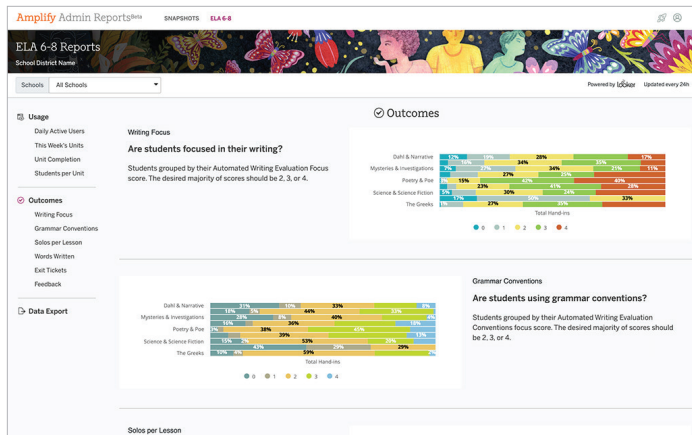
Amplify Admin ReportsBeta SNAPSHOTS ELA 6-8

ELA 6-8 Reports
School District Name

Schools All Schools

Powered by Looker Updated every 24h

Usage
Daily Active Users
This Week's Units
Unit Completion
Students per Unit

Outcomes
Writing Focus
Grammar Conventions
Solos per Lesson
Words Written
Exit Tickets
Feedback

Data Export

Outcomes

Writing Focus

Are students focused in their writing?

Students grouped by their Automated Writing Evaluation Focus score. The desired majority of scores should be 2, 3, or 4.

Dahl & Narrative 12% 19% 28% 17%
34% 25%
Mysteries & Investigations 7% 23% 34% 21% 11%
27% 35%
Poetry & Poe 15% 42% 43%
23% 28%
Science & Science Fiction 5% 30% 24%
17% 30% 33%
The Greeks 1% 27%
Total Hand-ins

0 1 2 3 4

Dahl & Narrative 31% 10% 33% 9%
15% 5% 44% 23%
Mysteries & Investigations 28% 8% 40% 16%
16% 36% 18%
Poetry & Poe 38% 45%
16% 39% 13%
Science & Science Fiction 15% 2% 53% 20%
43% 29%
The Greeks 10% 9% 59%
Total Hand-ins

0 1 2 3 4

Grammar Conventions

Are students using grammar conventions?

Students grouped by their Automated Writing Evaluation Conventions focus score. The desired majority of scores should be 2, 3, or 4.

Solos per Lesson